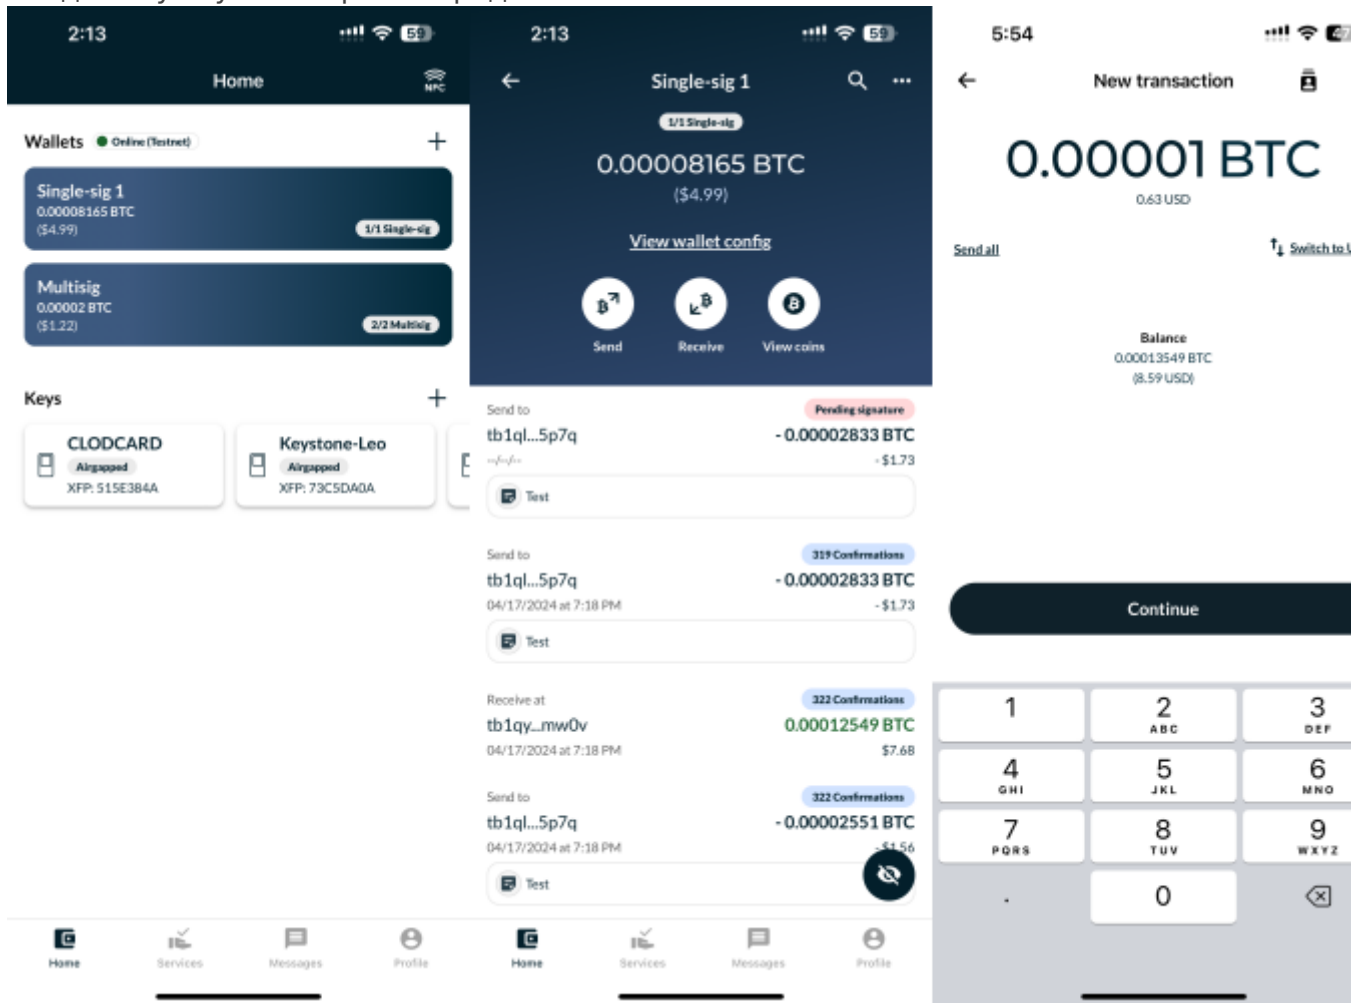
2:13

59

Home

NFC

Wallets Online (Testnet) +

Single-sig 1
0.00008165 BTC
($4.99)
1/1 Single-sig

Multisig
0.00002 BTC
($1.22)
2/2 Multisig

Keys +

CLODCARD
Airgapped
XFP: 515E384A

Keystone-Leo
Airgapped
XFP: 73C5DA0A

Home Services Messages Profile

2:13

59

Single-sig 1

1/1 Single-sig

0.00008165 BTC
($4.99)

View wallet config

Send Receive View coins

Send to
Pending signature
tb1ql...5p7q
- 0.00002833 BTC
--/--/--
- $1.73
Test

Send to
319 Confirmations
tb1ql...5p7q
- 0.00002833 BTC
04/17/2024 at 7:18 PM
- $1.73
Test

Receive at
322 Confirmations
tb1qy...mw0v
0.00012549 BTC
04/17/2024 at 7:18 PM
$7.68

Send to
322 Confirmations
tb1ql...5p7q
- 0.00002551 BTC
04/17/2024 at 7:18 PM
-$1.56
Test

Home Services Messages Profile

5:54

New transaction

0.00001 BTC
0.63 USD

Send all

Switch to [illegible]

Balance
0.00013549 BTC
(8.59 USD)

Continue

1
2 ABC
3 DEF
4 GHI
5 JKL
6 MNO
7 PQRS
8 TUV
9 WXYZ
.
0